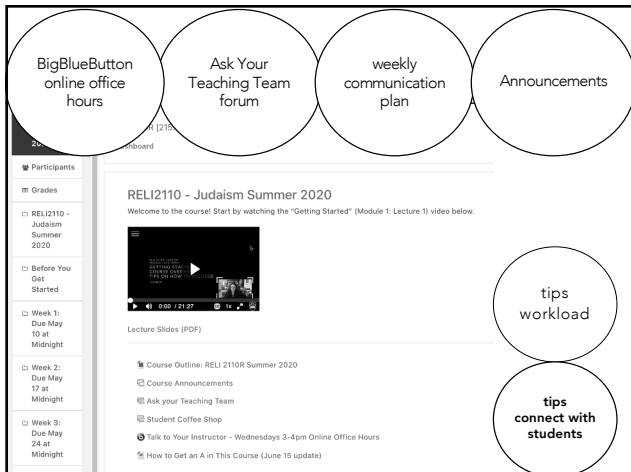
BigBlueButton online office hours

Ask Your Teaching Team forum

weekly communication plan

Announcements

20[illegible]

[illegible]R [215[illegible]

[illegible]shboard

Participants

Grades

RELI2110 - Judaism Summer 2020

Before You Get Started

Week 1: Due May 10 at Midnight

Week 2: Due May 17 at Midnight

Week 3: Due May 24 at Midnight

RELI2110 - Judaism Summer 2020

Welcome to the course! Start by watching the "Getting Started" (Module 1: Lecture 1) video below.

GETTING STARTED COURSE OVERVIEW TIPS ON HOW

0:00 / 21:27

1x

Lecture Slides (PDF)

Course Outline: RELI 2110R Summer 2020

Course Announcements

Ask your Teaching Team

Student Coffee Shop

Talk to Your Instructor - Wednesdays 3-4pm Online Office Hours

How to Get an A in This Course (June 15 update)

tips workload

tips connect with students